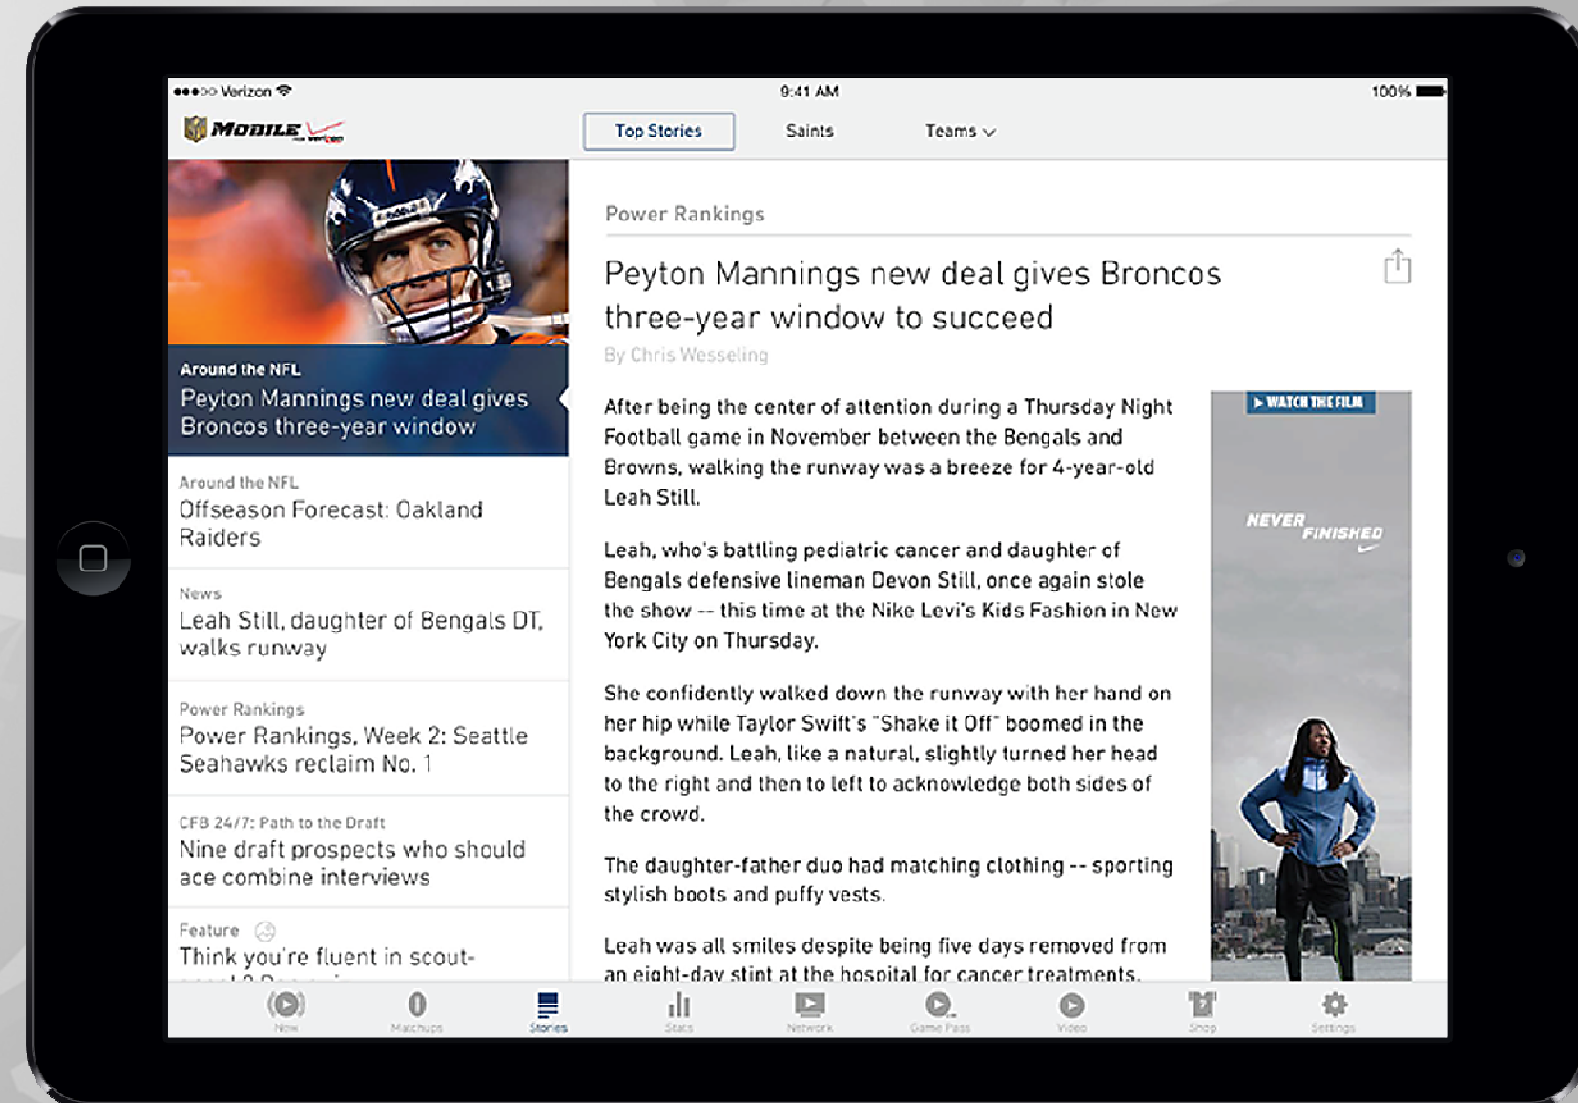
●●●○○ Verizon 9:41 AM 100%

MOBILE

Top Stories Saints Teams

Around the NFL
Peyton Mannings new deal gives Broncos three-year window

Around the NFL
Offseason Forecast: Oakland Raiders

News
Leah Still, daughter of Bengals DT, walks runway

Power Rankings
Power Rankings, Week 2: Seattle Seahawks reclaim No. 1

CFB 24/7: Path to the Draft
Nine draft prospects who should ace combine interviews

Feature
Think you're fluent in scout-

Power Rankings

Peyton Mannings new deal gives Broncos three-year window to succeed

By Chris Wesseling

After being the center of attention during a Thursday Night Football game in November between the Bengals and Browns, walking the runway was a breeze for 4-year-old Leah Still.

Leah, who's battling pediatric cancer and daughter of Bengals defensive lineman Devon Still, once again stole the show -- this time at the Nike Levi's Kids Fashion in New York City on Thursday.

She confidently walked down the runway with her hand on her hip while Taylor Swift's "Shake it Off" boomed in the background. Leah, like a natural, slightly turned her head to the right and then to left to acknowledge both sides of the crowd.

The daughter-father duo had matching clothing -- sporting stylish boots and puffy vests.

Leah was all smiles despite being five days removed from an eight-day stint at the hospital for cancer treatments.

▶ WATCH THE FILM

NEVER FINISHED

Now Matchups Stories Stats Network Game Pass Video Shop Settings